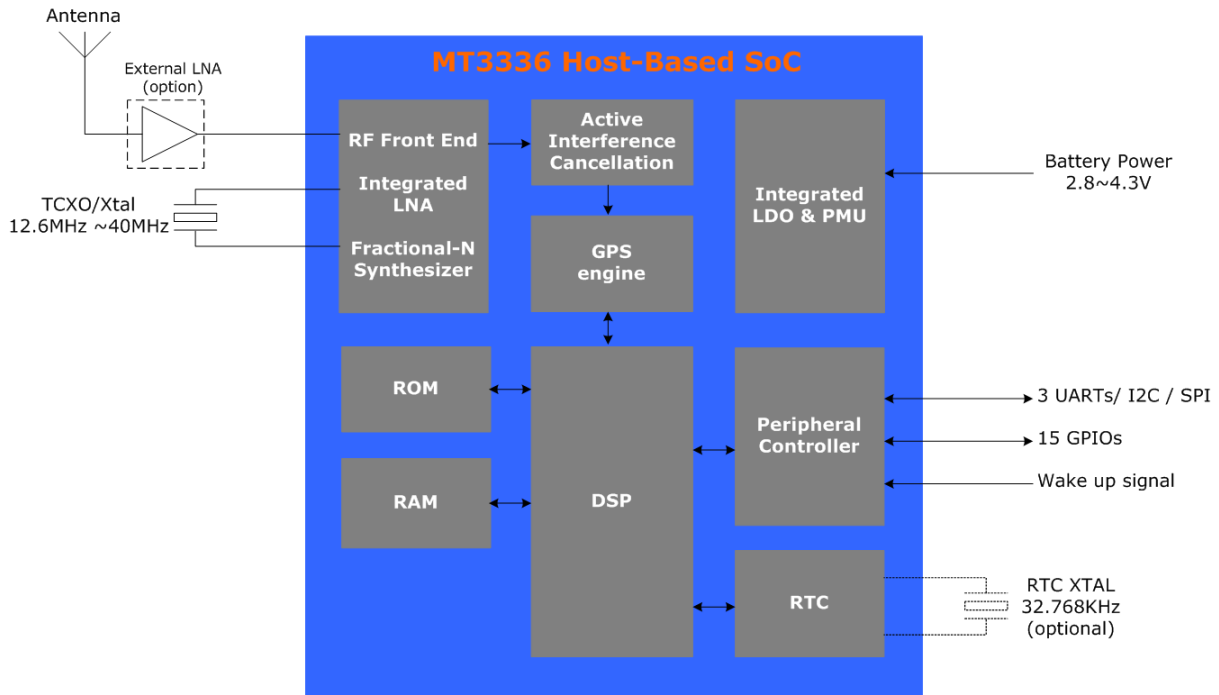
Antenna

External LNA
(option)

TCXO/Xtal
12.6MHz ~40MHz

MT3336 Host-Based SoC

RF Front End

Integrated LNA

Fractional-N Synthesizer

Active Interference Cancellation

GPS engine

Integrated LDO & PMU

Battery Power
2.8~4.3V

ROM

RAM

DSP

Peripheral Controller

3 UARTs/ I2C / SPI

15 GPIOs

Wake up signal

RTC

RTC XTAL
32.768KHz
(optional)